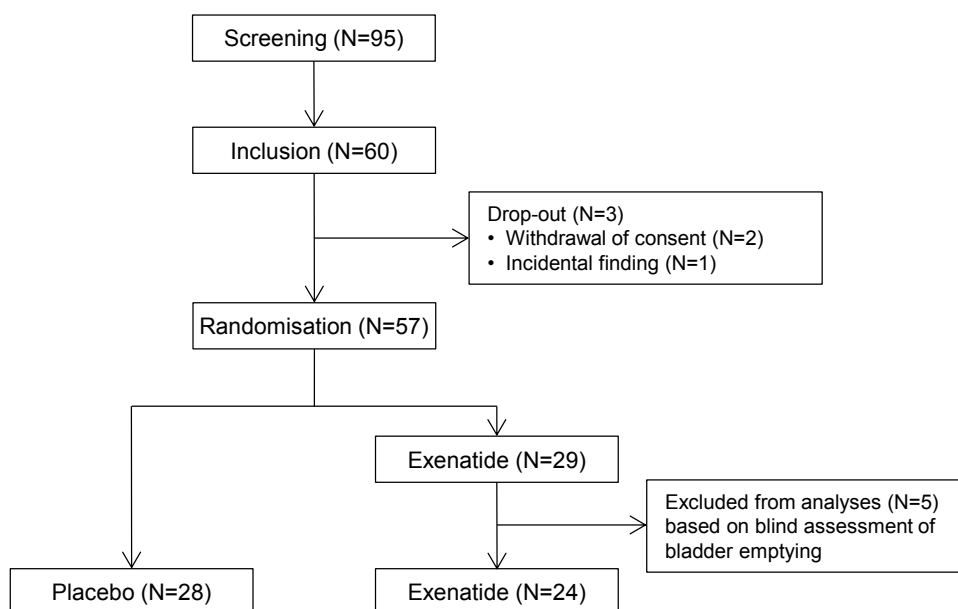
Screening (N=95)

Inclusion (N=60)

Drop-out (N=3)
• Withdrawal of consent (N=2)
• Incidental finding (N=1)

Randomisation (N=57)

Exenatide (N=29)

Excluded from analyses (N=5) based on blind assessment of bladder emptying

Placebo (N=28)

Exenatide (N=24)